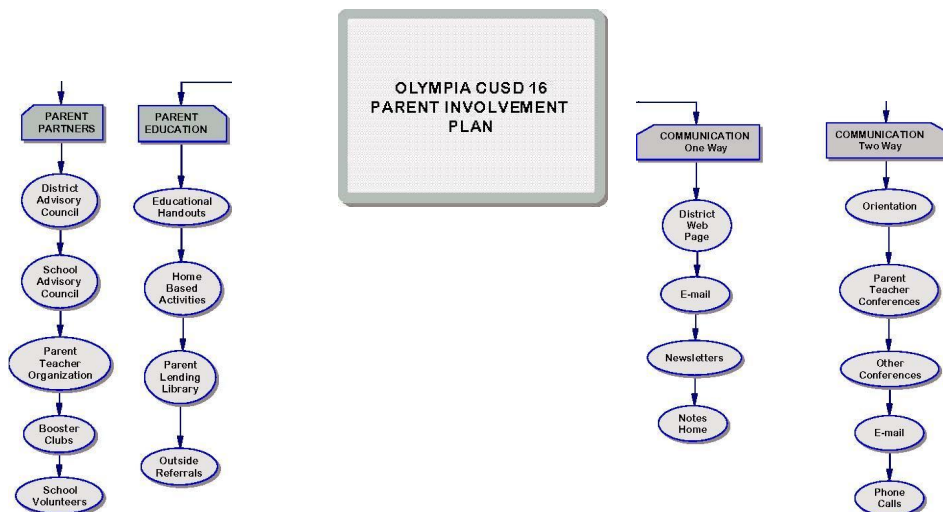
OLYMPIA CUSD 16 PARENT INVOLVEMENT PLAN

PARENT PARTNERS

District Advisory Council

School Advisory Council

Parent Teacher Organization

Booster Clubs

School Volunteers

PARENT EDUCATION

Educational Handouts

Home Based Activities

Parent Lending Library

Outside Referrals

COMMUNICATION One Way

District Web Page

E-mail

Newsletters

Notes Home

COMMUNICATION Two Way

Orientation

Parent Teacher Conferences

Other Conferences

E-mail

Phone Calls